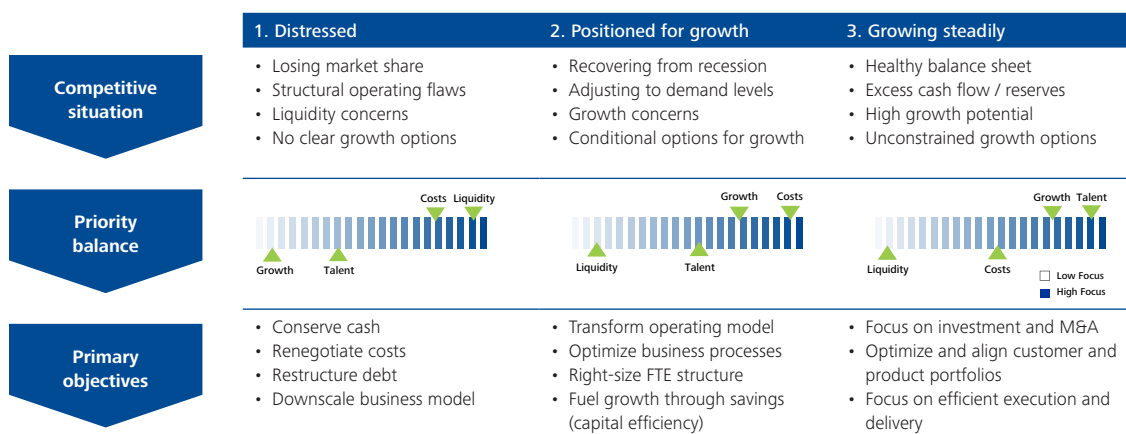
1. Distressed

2. Positioned for growth

3. Growing steadily

Competitive situation

• Losing market share
• Structural operating flaws
• Liquidity concerns
• No clear growth options

• Recovering from recession
• Adjusting to demand levels
• Growth concerns
• Conditional options for growth

• Healthy balance sheet
• Excess cash flow / reserves
• High growth potential
• Unconstrained growth options

Priority balance

Costs Liquidity
Growth Talent

Growth Costs
Liquidity Talent

Growth Talent
Liquidity Costs

Low Focus
High Focus

Primary objectives

• Conserve cash
• Renegotiate costs
• Restructure debt
• Downscale business model

• Transform operating model
• Optimize business processes
• Right-size FTE structure
• Fuel growth through savings (capital efficiency)

• Focus on investment and M&A
• Optimize and align customer and product portfolios
• Focus on efficient execution and delivery